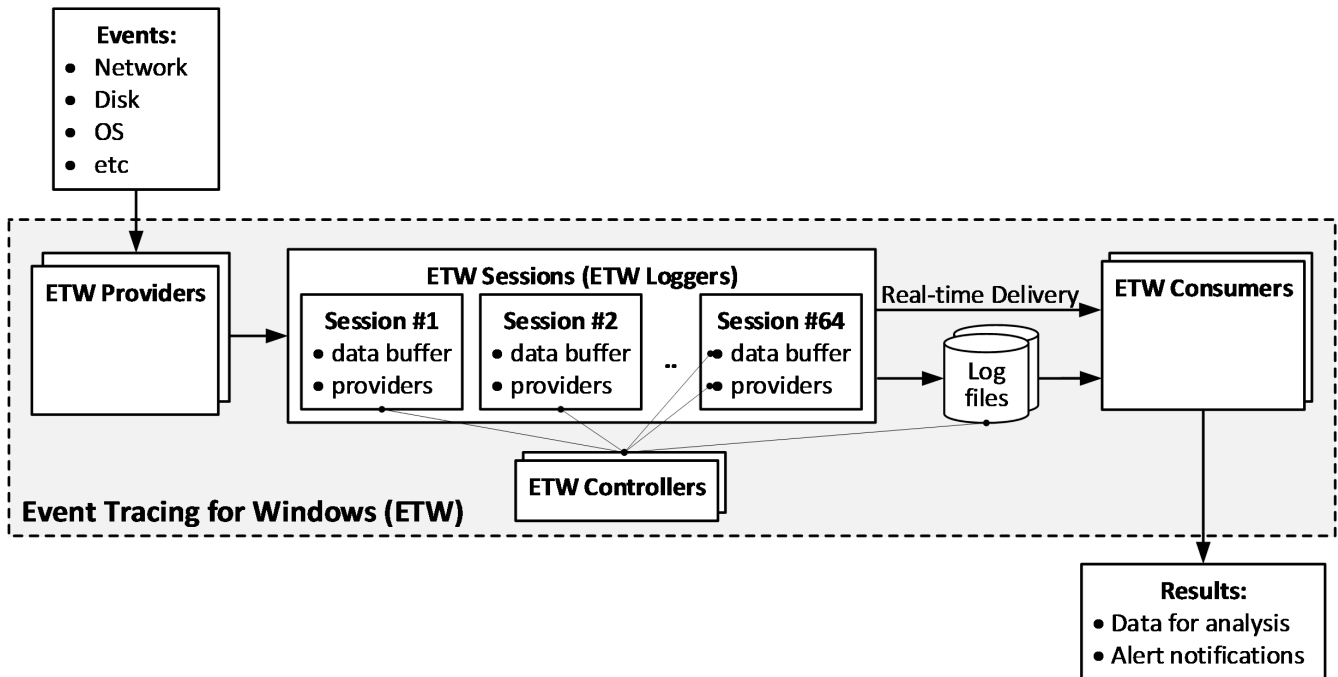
Events:
• Network
• Disk
• OS
• etc

ETW Providers

ETW Sessions (ETW Loggers)

Session #1
• data buffer
• providers

Session #2
• data buffer
• providers

..

Session #64
• data buffer
• providers

Real-time Delivery

Log files

ETW Consumers

ETW Controllers

Event Tracing for Windows (ETW)

Results:
• Data for analysis
• Alert notifications